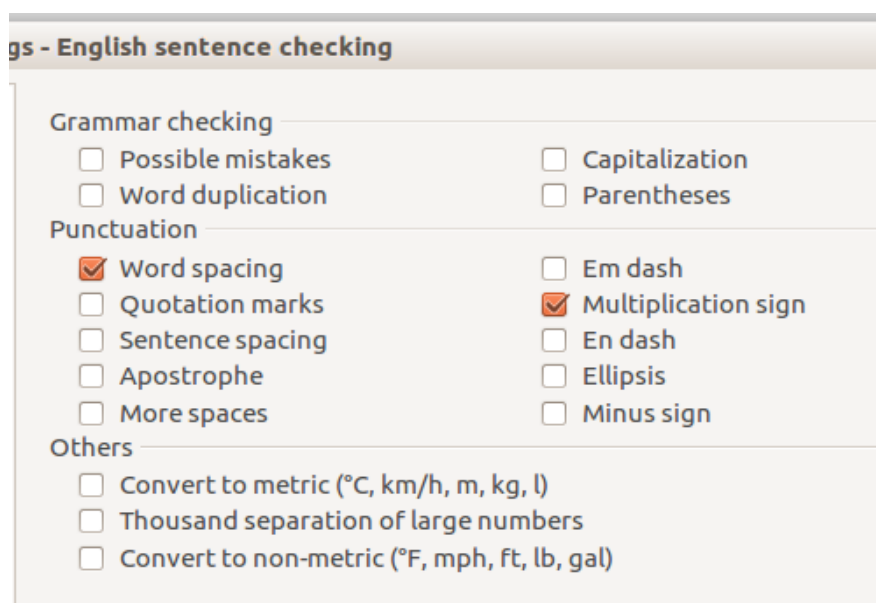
gs - English sentence checking

Grammar checking

Possible mistakes
Word duplication

Capitalization
Parentheses

Punctuation

Word spacing
Quotation marks
Sentence spacing
Apostrophe
More spaces

Em dash
Multiplication sign
En dash
Ellipsis
Minus sign

Others

Convert to metric (°C, km/h, m, kg, l)
Thousand separation of large numbers
Convert to non-metric (°F, mph, ft, lb, gal)